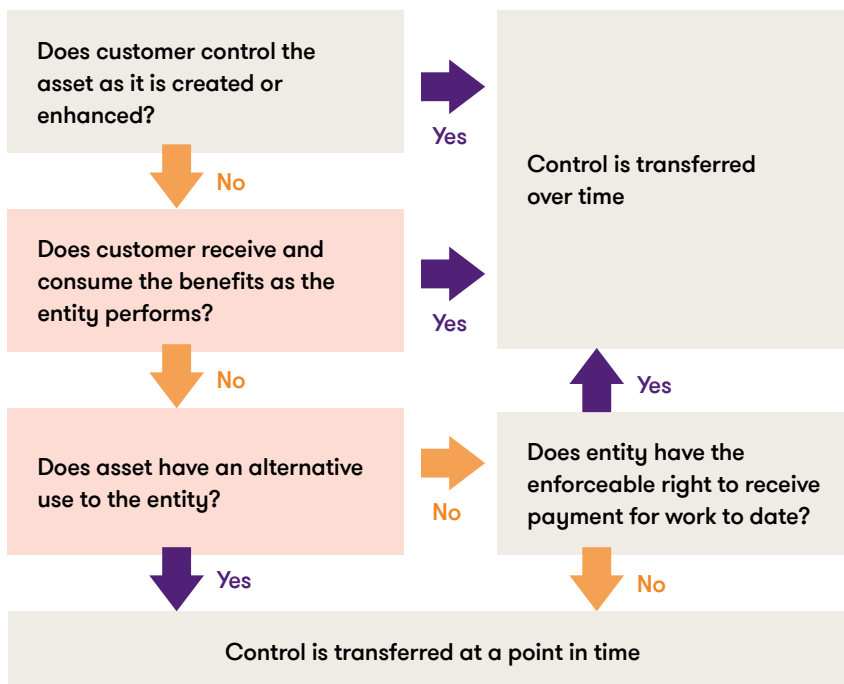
Does customer control the asset as it is created or enhanced?

Yes

Control is transferred over time

No

Does customer receive and consume the benefits as the entity performs?

Yes

No

Yes

Does asset have an alternative use to the entity?

No

Does entity have the enforceable right to receive payment for work to date?

Yes

No

Control is transferred at a point in time